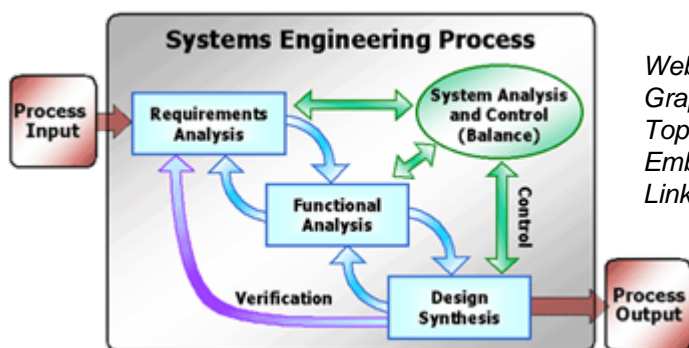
Systems Engineering Process

Process Input

Requirements Analysis

System Analysis and Control (Balance)

Functional Analysis

Control

Verification

Design Synthesis

Process Output

Web
Grap
Top
Emb
Link